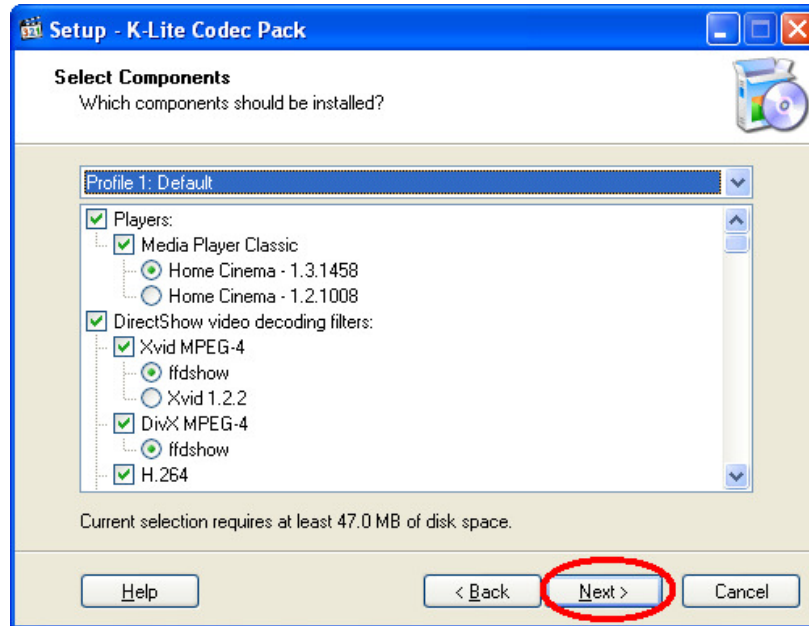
Setup - K-Lite Codec Pack

Select Components
Which components should be installed?

Profile 1: Default

Players:
Media Player Classic
Home Cinema - 1.3.1458
Home Cinema - 1.2.1008
DirectShow video decoding filters:
Xvid MPEG-4
ffdshow
Xvid 1.2.2
DivX MPEG-4
ffdshow
H.264

Current selection requires at least 47.0 MB of disk space.

Help
< Back
Next >
Cancel